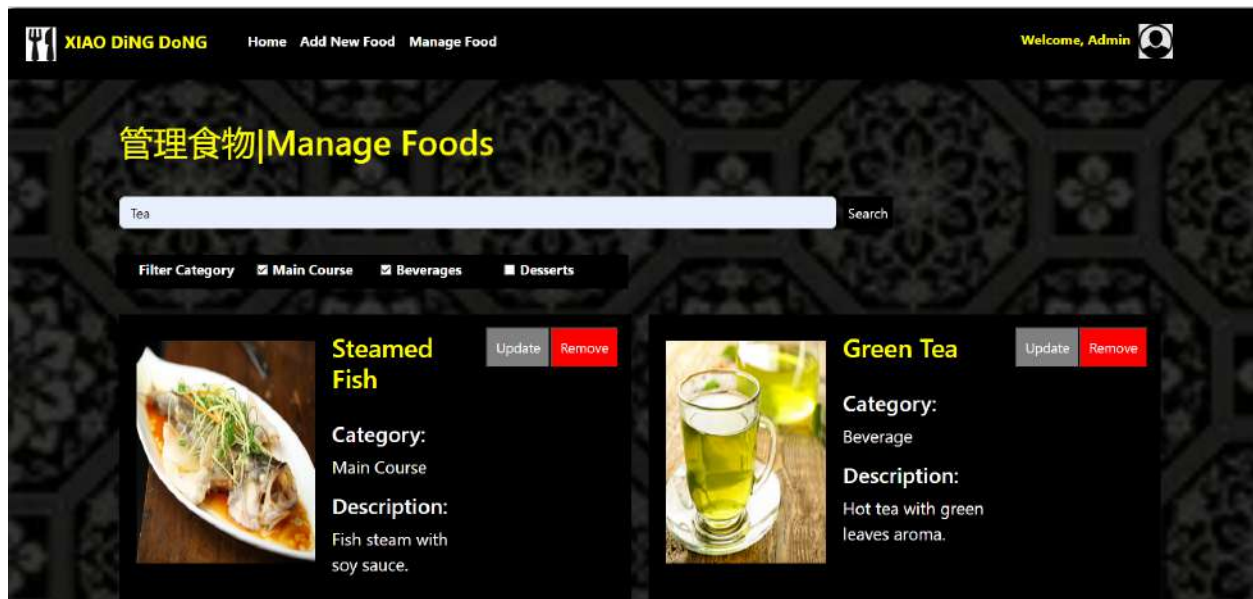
XIAO DiNG DoNG Home Add New Food Manage Food

Welcome, Admin

管理食物|Manage Foods

Tea

Search

Filter Category Main Course Beverages Desserts

Steamed Fish

Update Remove

Category:
Main Course

Description:
Fish steam with soy sauce.

Green Tea

Update Remove

Category:
Beverage

Description:
Hot tea with green leaves aroma.